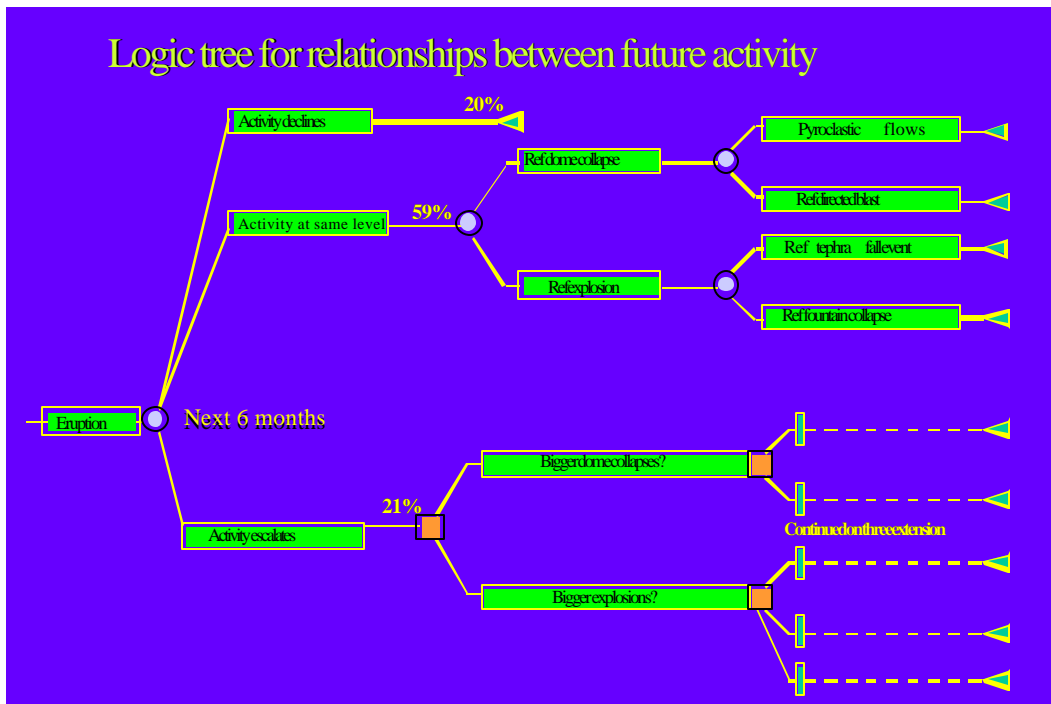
Logic tree for relationships between future activity

Activity declines

20%

Activity at same level

59%

Ref dome collapse

Pyroclastic flows

Ref directed blast

Ref explosion

Ref tephra fall event

Ref fountain collapse

Eruption

Next 6 months

Activity escalates

21%

Bigger dome collapses?

Bigger explosions?

Continued on three extension